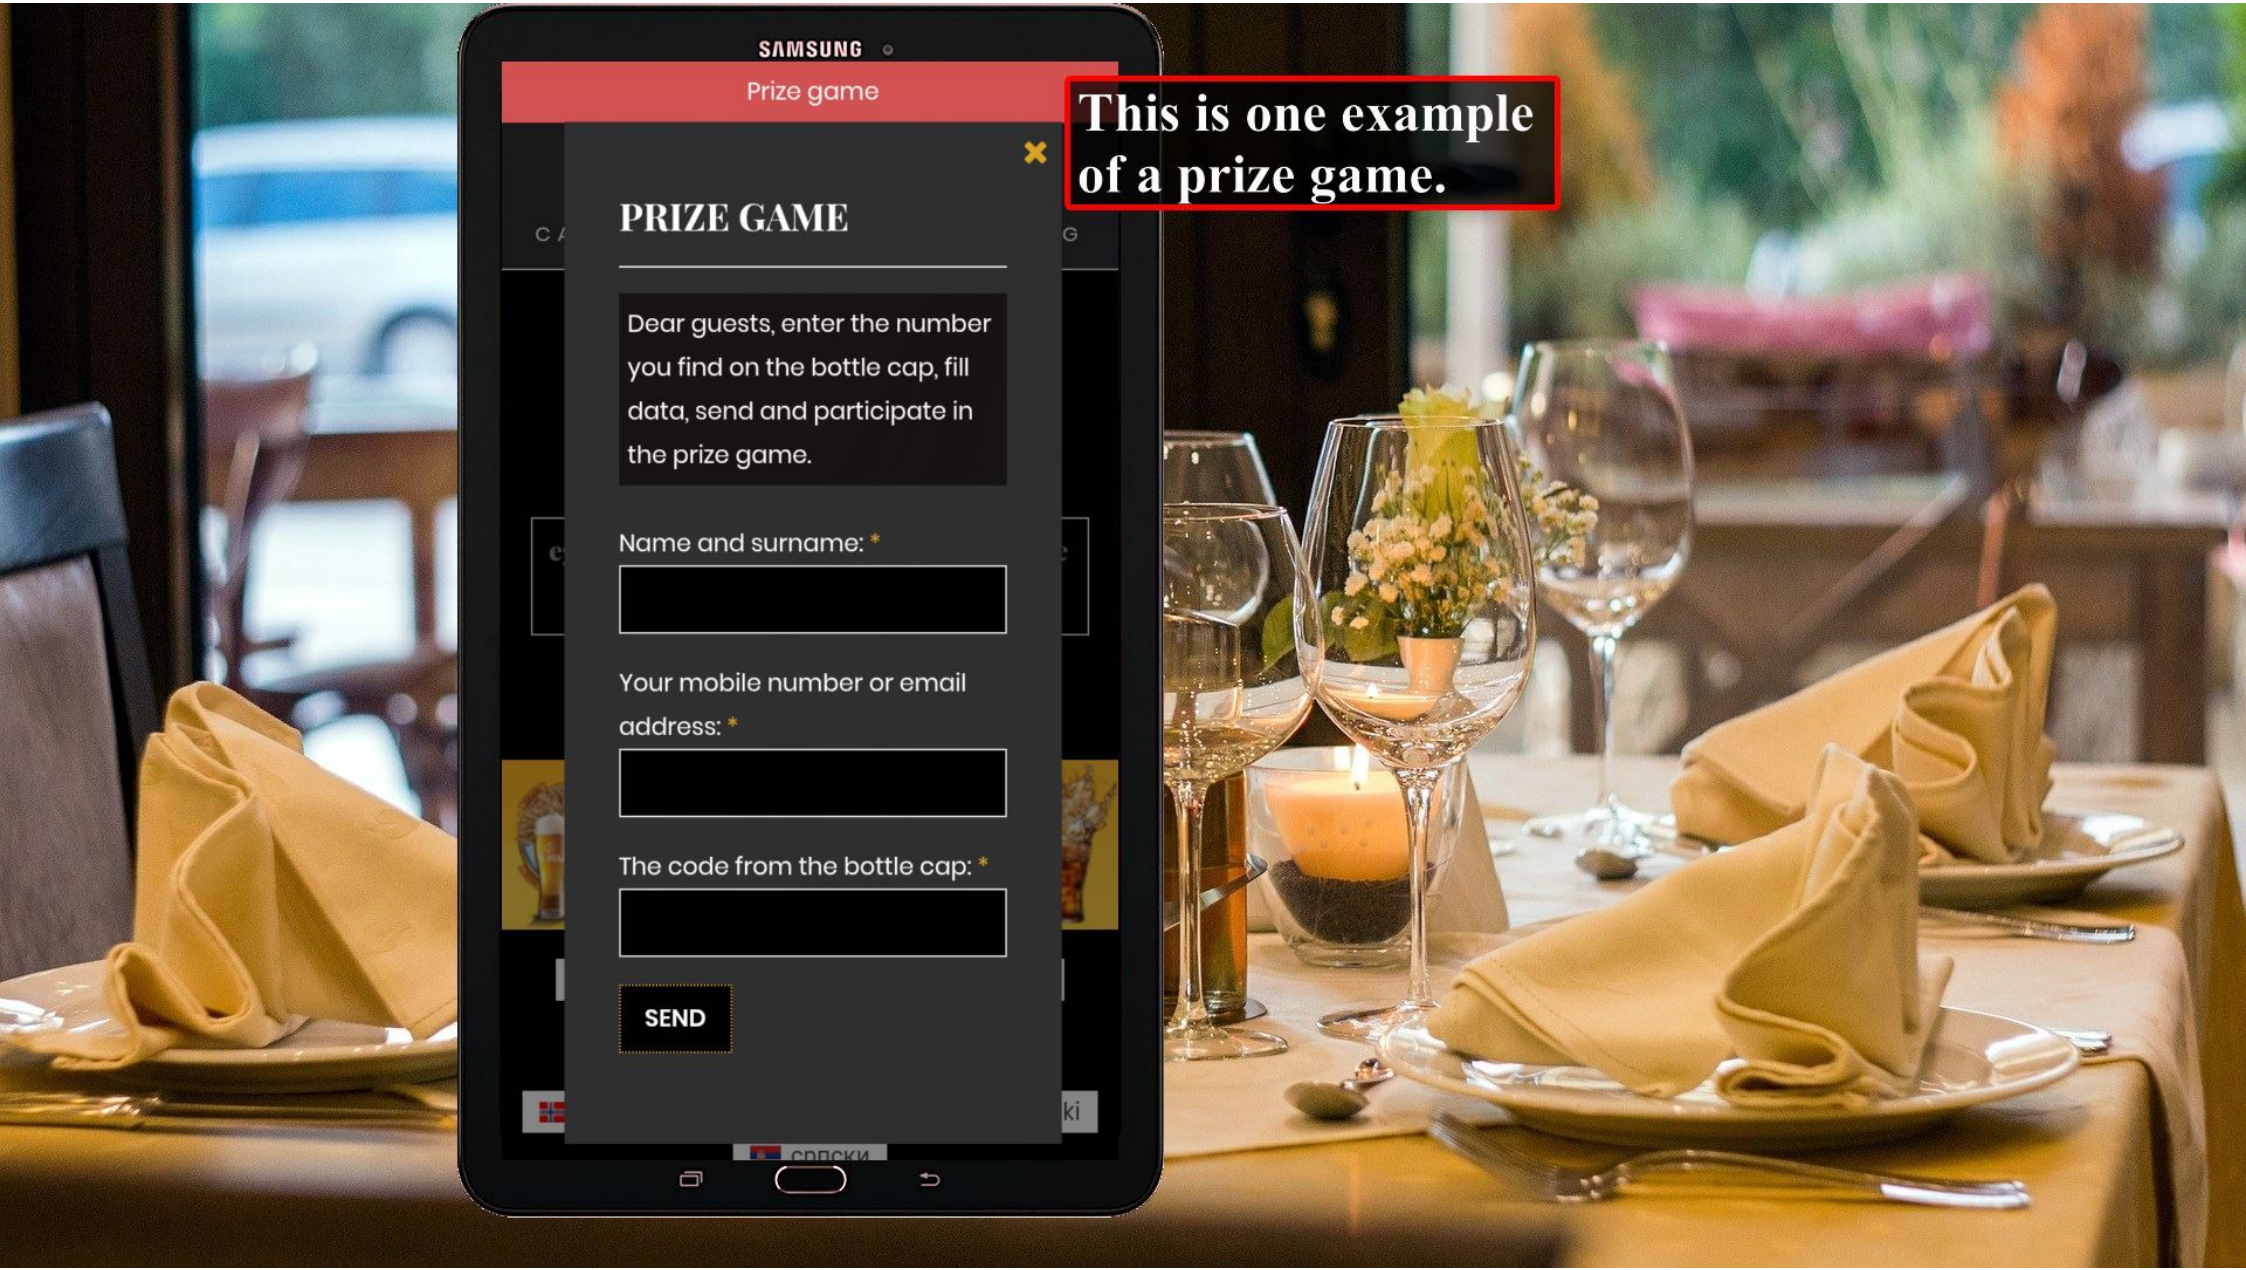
SAMSUNG

Prize game

This is one example of a prize game.

✖

PRIZE GAME

Dear guests, enter the number you find on the bottle cap, fill data, send and participate in the prize game.

Name and surname: *

Your mobile number or email address: *

The code from the bottle cap: *

SEND

ki

српски